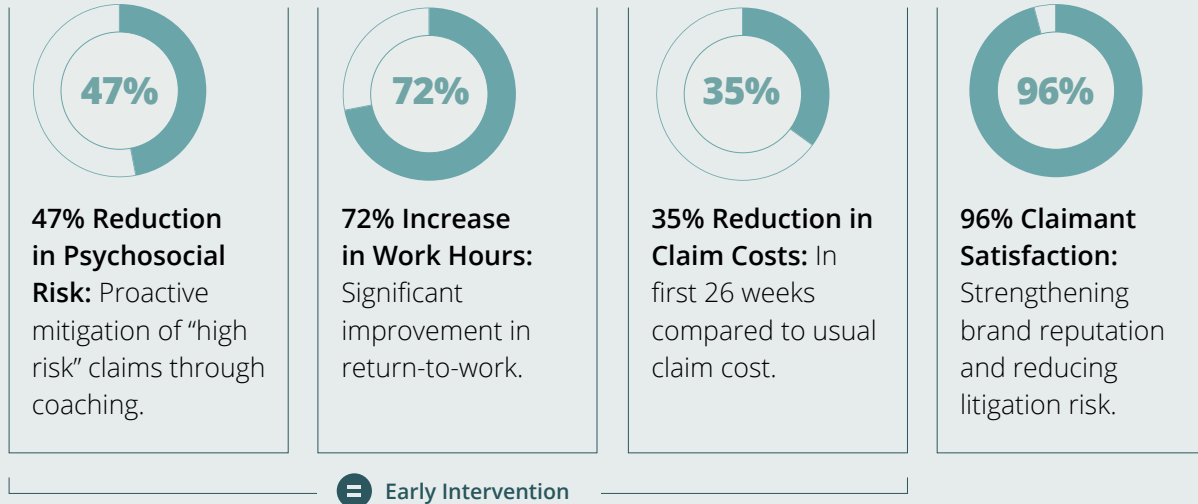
47%

47% Reduction in Psychosocial Risk: Proactive mitigation of "high risk" claims through coaching.

72%

72% Increase in Work Hours: Significant improvement in return-to-work.

35%

35% Reduction in Claim Costs: In first 26 weeks compared to usual claim cost.

96%

96% Claimant Satisfaction: Strengthening brand reputation and reducing litigation risk.

Early Intervention